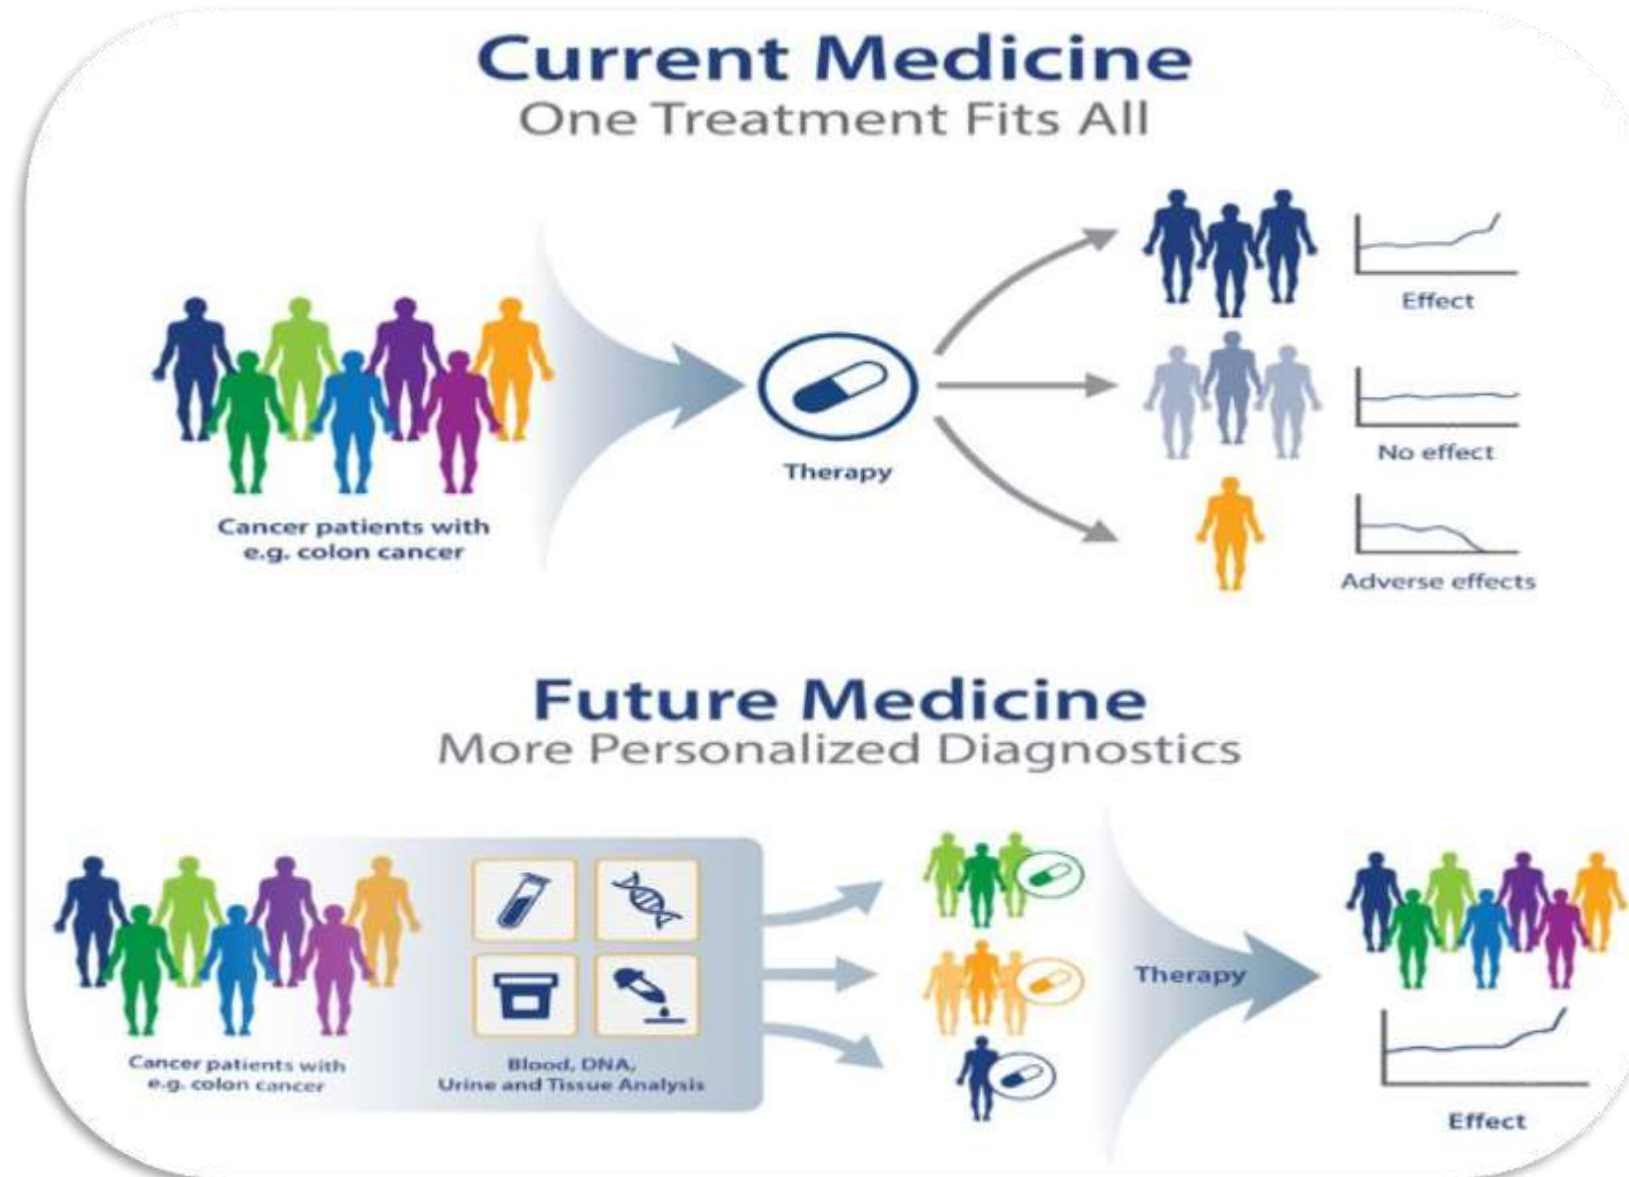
Current Medicine
One Treatment Fits All

Cancer patients with e.g. colon cancer

Therapy

Effect

No effect

Adverse effects

Future Medicine
More Personalized Diagnostics

Cancer patients with e.g. colon cancer

Blood, DNA, Urine and Tissue Analysis

Therapy

Effect